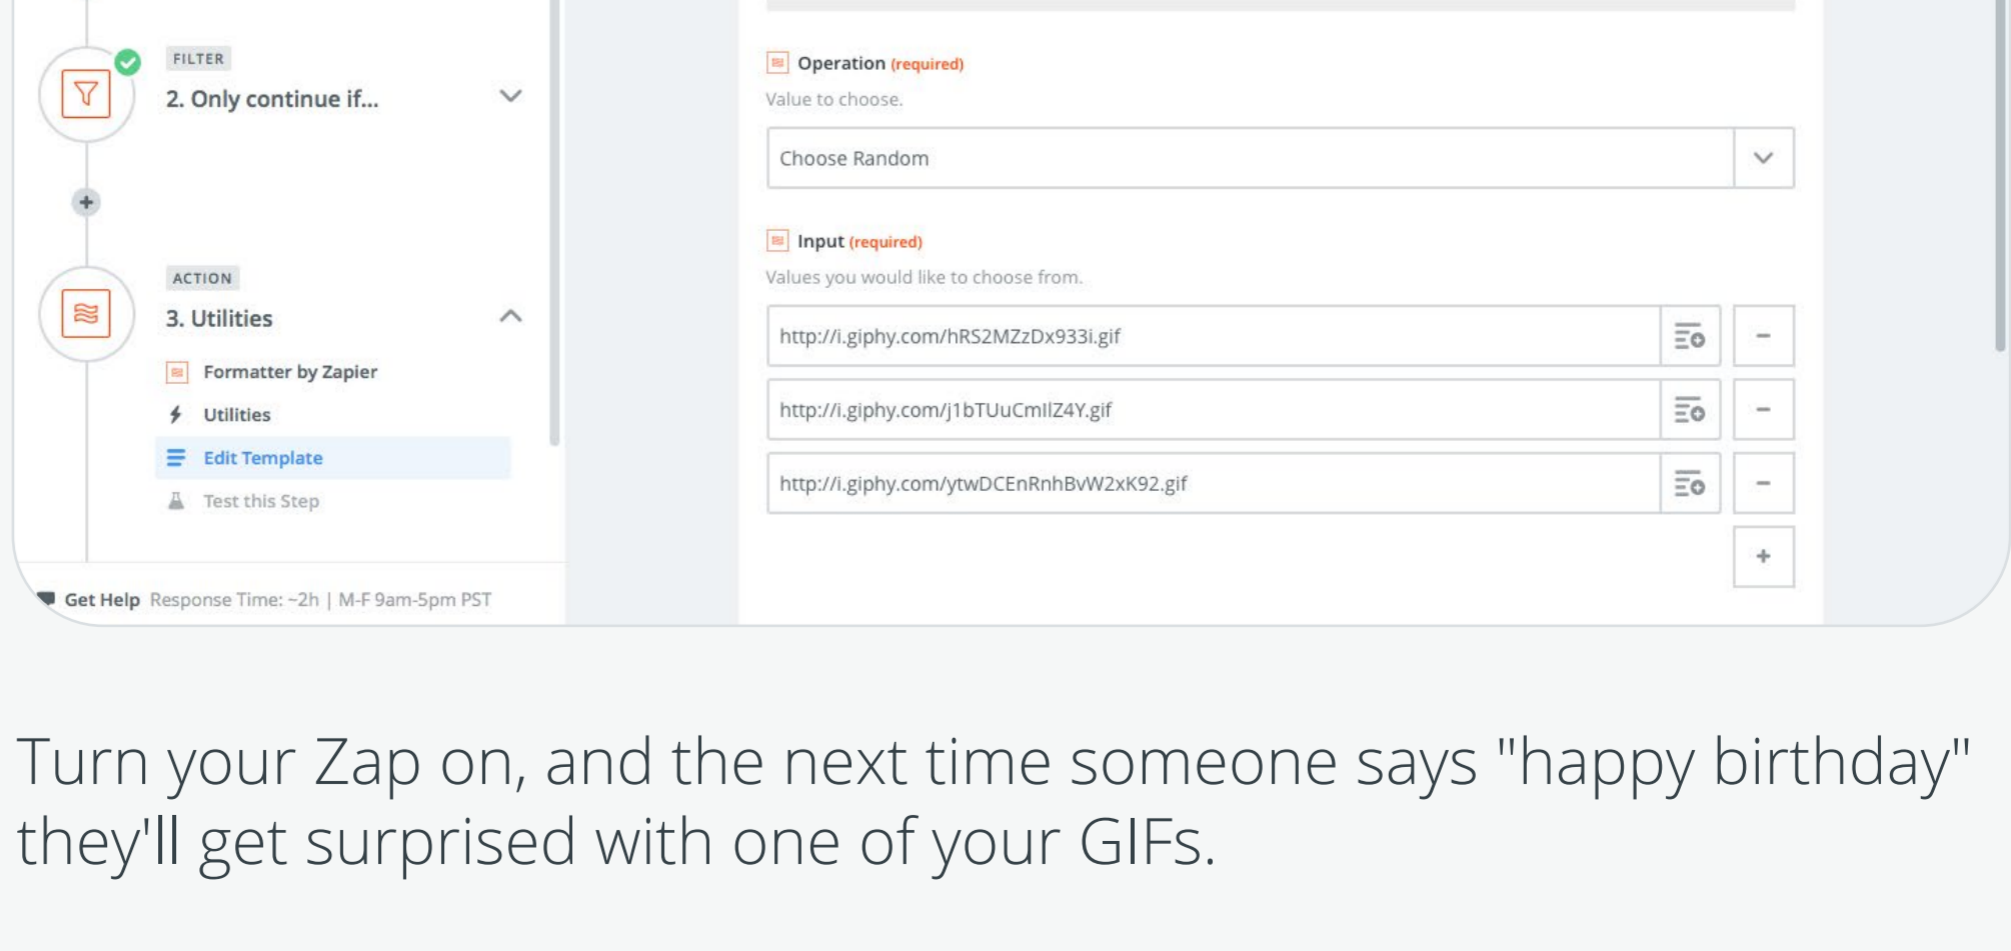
FILTER
2. Only continue if...

ACTION
3. Utilities

Formatter by Zapier
Utilities
Edit Template
Test this Step

Get Help Response Time: ~2h | M-F 9am-5pm PST

Operation (required)
Value to choose.
Choose Random

Input (required)
Values you would like to choose from.
http://i.giphy.com/hRS2MZzDx933i.gif
http://i.giphy.com/j1bTUuCmIlZ4Y.gif
http://i.giphy.com/ytwDCEnRnhBvW2xK92.gif

Turn your Zap on, and the next time someone says "happy birthday" they'll get surprised with one of your GIFs.